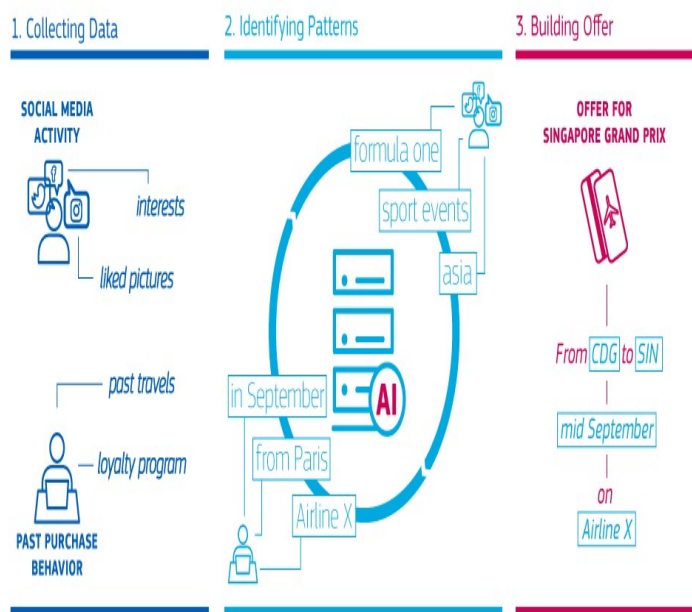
1. Collecting Data

SOCIAL MEDIA ACTIVITY

interests

liked pictures

past travels

loyalty program

PAST PURCHASE BEHAVIOR

2. Identifying Patterns

formula one

sport events

asia

AI

in September

from Paris

Airline X

3. Building Offer

OFFER FOR SINGAPORE GRAND PRIX

From CDG to SIN

mid September

on

Airline X